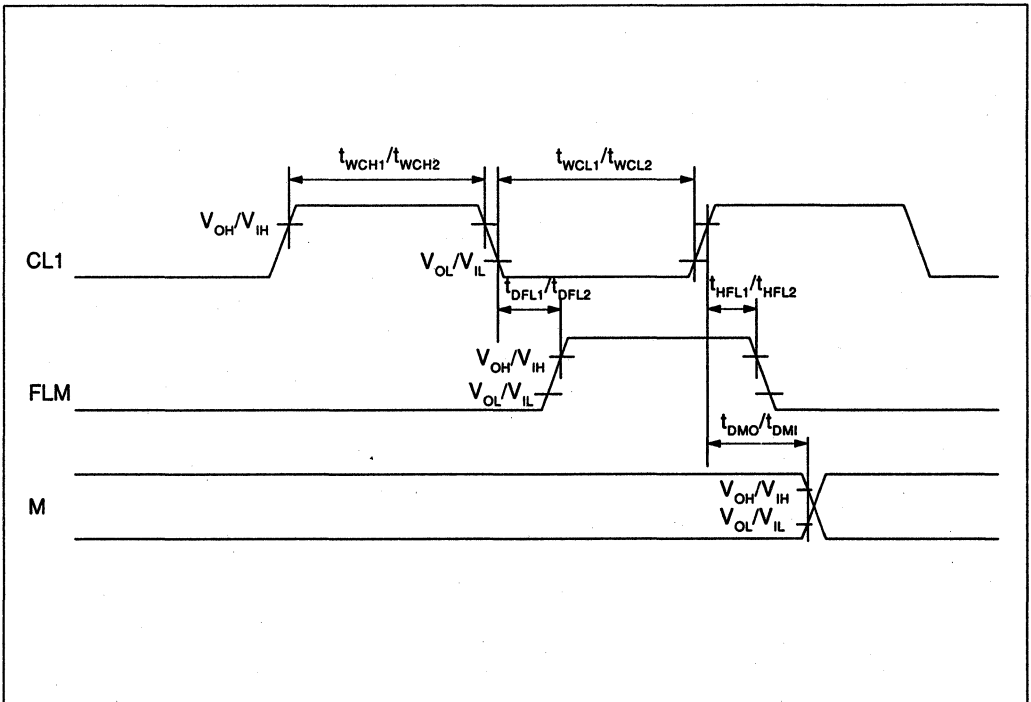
$t_{WCH1}/t_{WCH2}$

$t_{WCL1}/t_{WCL2}$

$V_{OH}/V_{IH}$

CL1

$V_{OL}/V_{IL}$

$t_{DFL1}/t_{DFL2}$

$t_{HFL1}/t_{HFL2}$

$V_{OH}/V_{IH}$

FLM

$V_{OL}/V_{IL}$

$t_{DMO}/t_{DMI}$

M

$V_{OH}/V_{IH}$

$V_{OL}/V_{IL}$